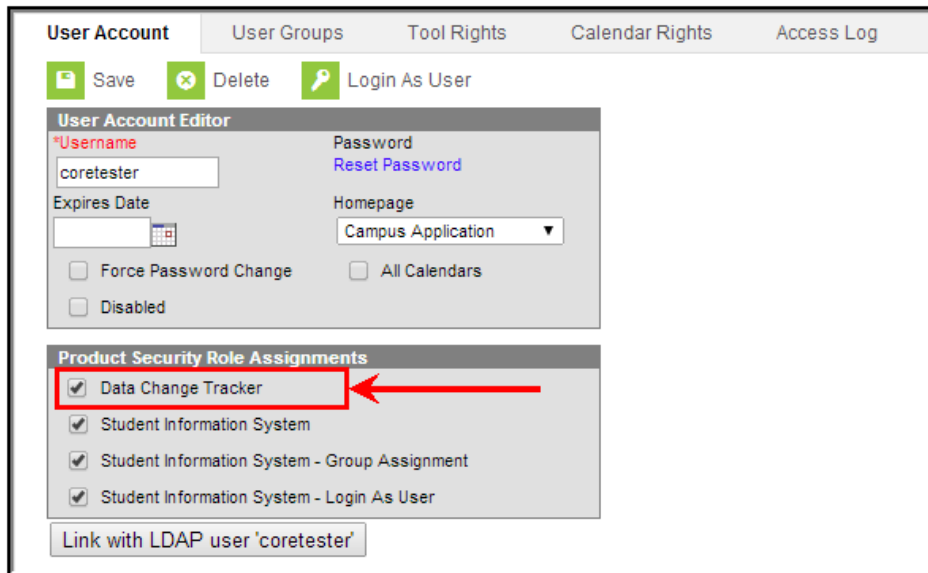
User Account | User Groups | Tool Rights | Calendar Rights | Access Log

Save Delete Login As User

User Account Editor

*Username
coretester

Password
Reset Password

Expires Date

Homepage
Campus Application

Force Password Change

All Calendars

Disabled

Product Security Role Assignments

Data Change Tracker

Student Information System

Student Information System - Group Assignment

Student Information System - Login As User

Link with LDAP user 'coretester'